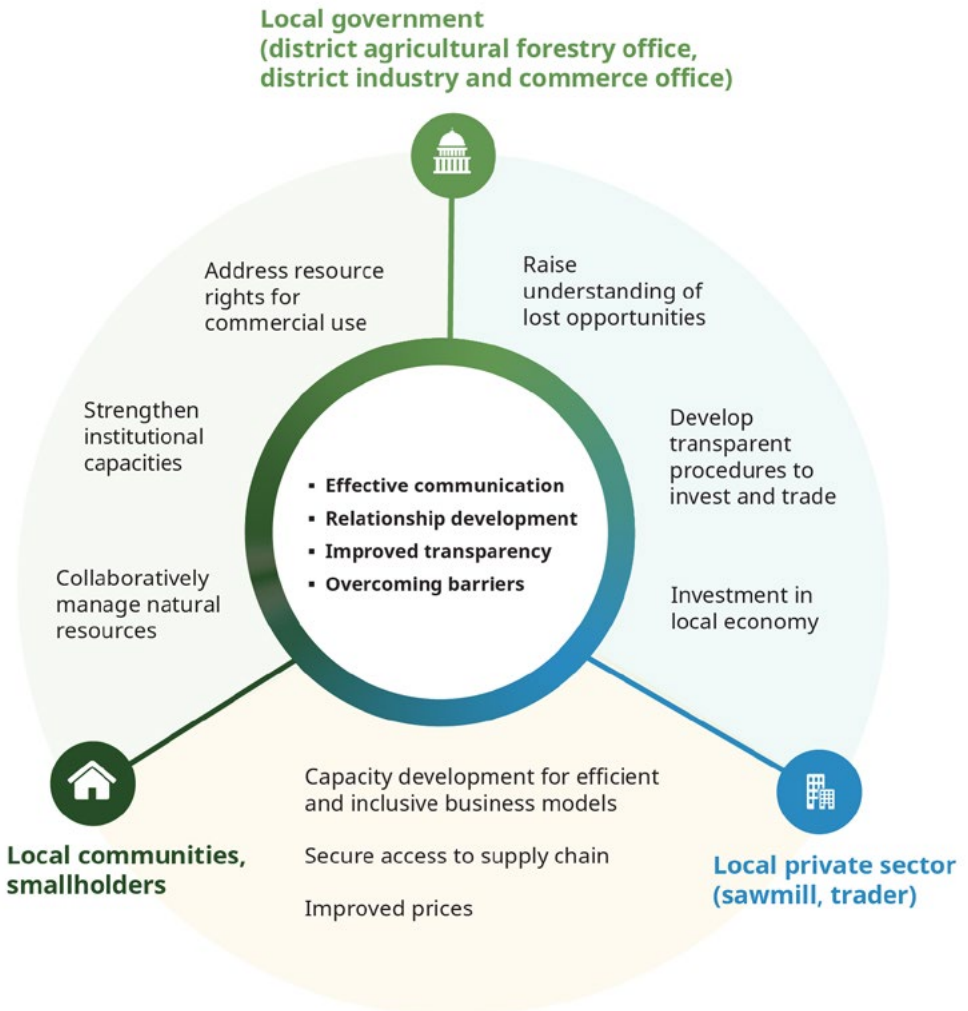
Local government (district agricultural forestry office, district industry and commerce office)

Address resource rights for commercial use

Raise understanding of lost opportunities

Strengthen institutional capacities

Develop transparent procedures to invest and trade

- Effective communication
- Relationship development
- Improved transparency
- Overcoming barriers

Collaboratively manage natural resources

Investment in local economy

Capacity development for efficient and inclusive business models

Secure access to supply chain

Improved prices

Local communities, smallholders

Local private sector (sawmill, trader)